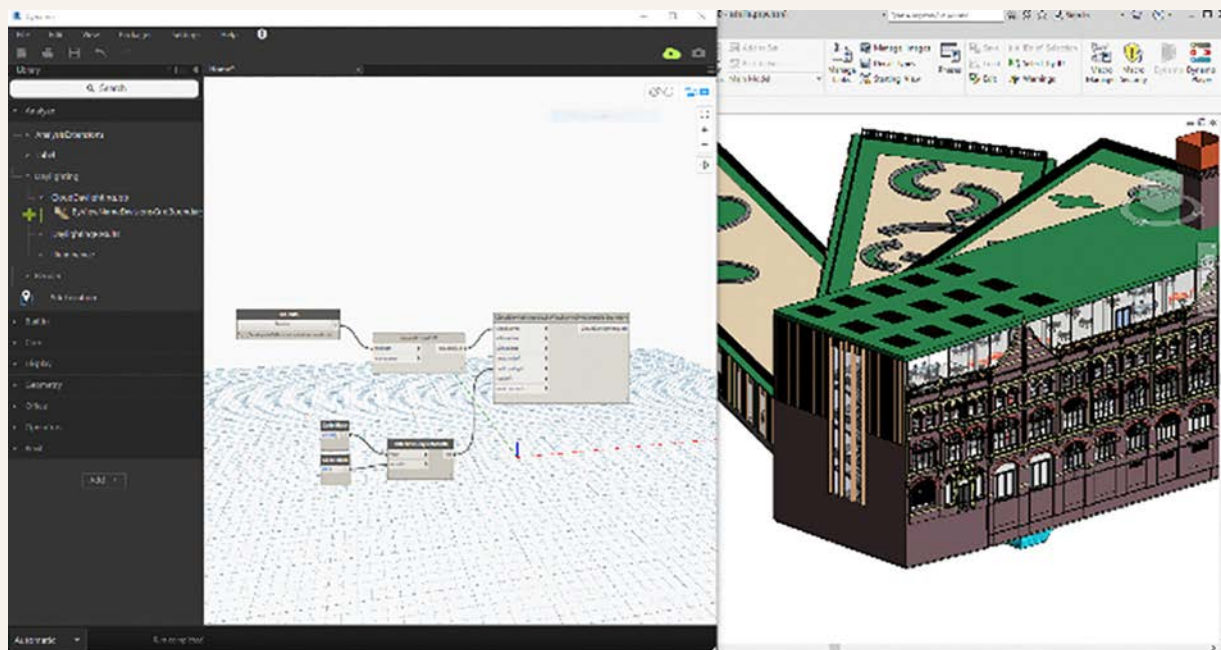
Library

Search

Analyze

AnalysisDimensions

Label

Daylighting

Add

Automatic

Manage Images

Manage Links

Starting View

Frame

Select

Warnings

Macro Manager

Macro Security

Dynamo

Dynamo Player